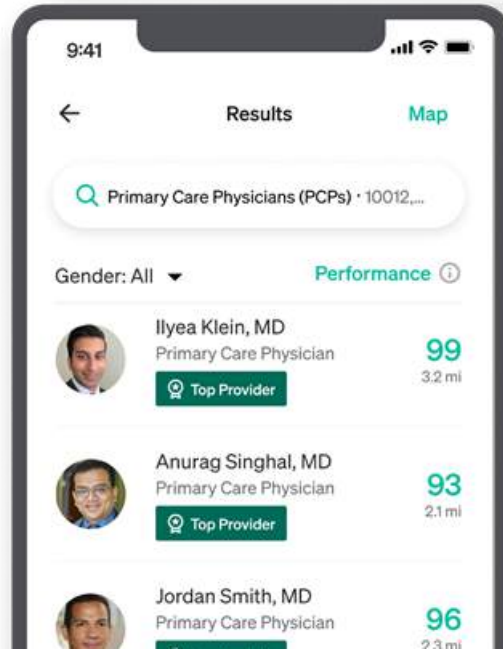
9:41

Results

Map

Primary Care Physicians (PCPs) · 10012,...

Gender: All

Performance

Ilyea Klein, MD
Primary Care Physician
Top Provider
99
3.2 mi

Anurag Singhal, MD
Primary Care Physician
Top Provider
93
2.1 mi

Jordan Smith, MD
Primary Care Physician
96
2.3 mi